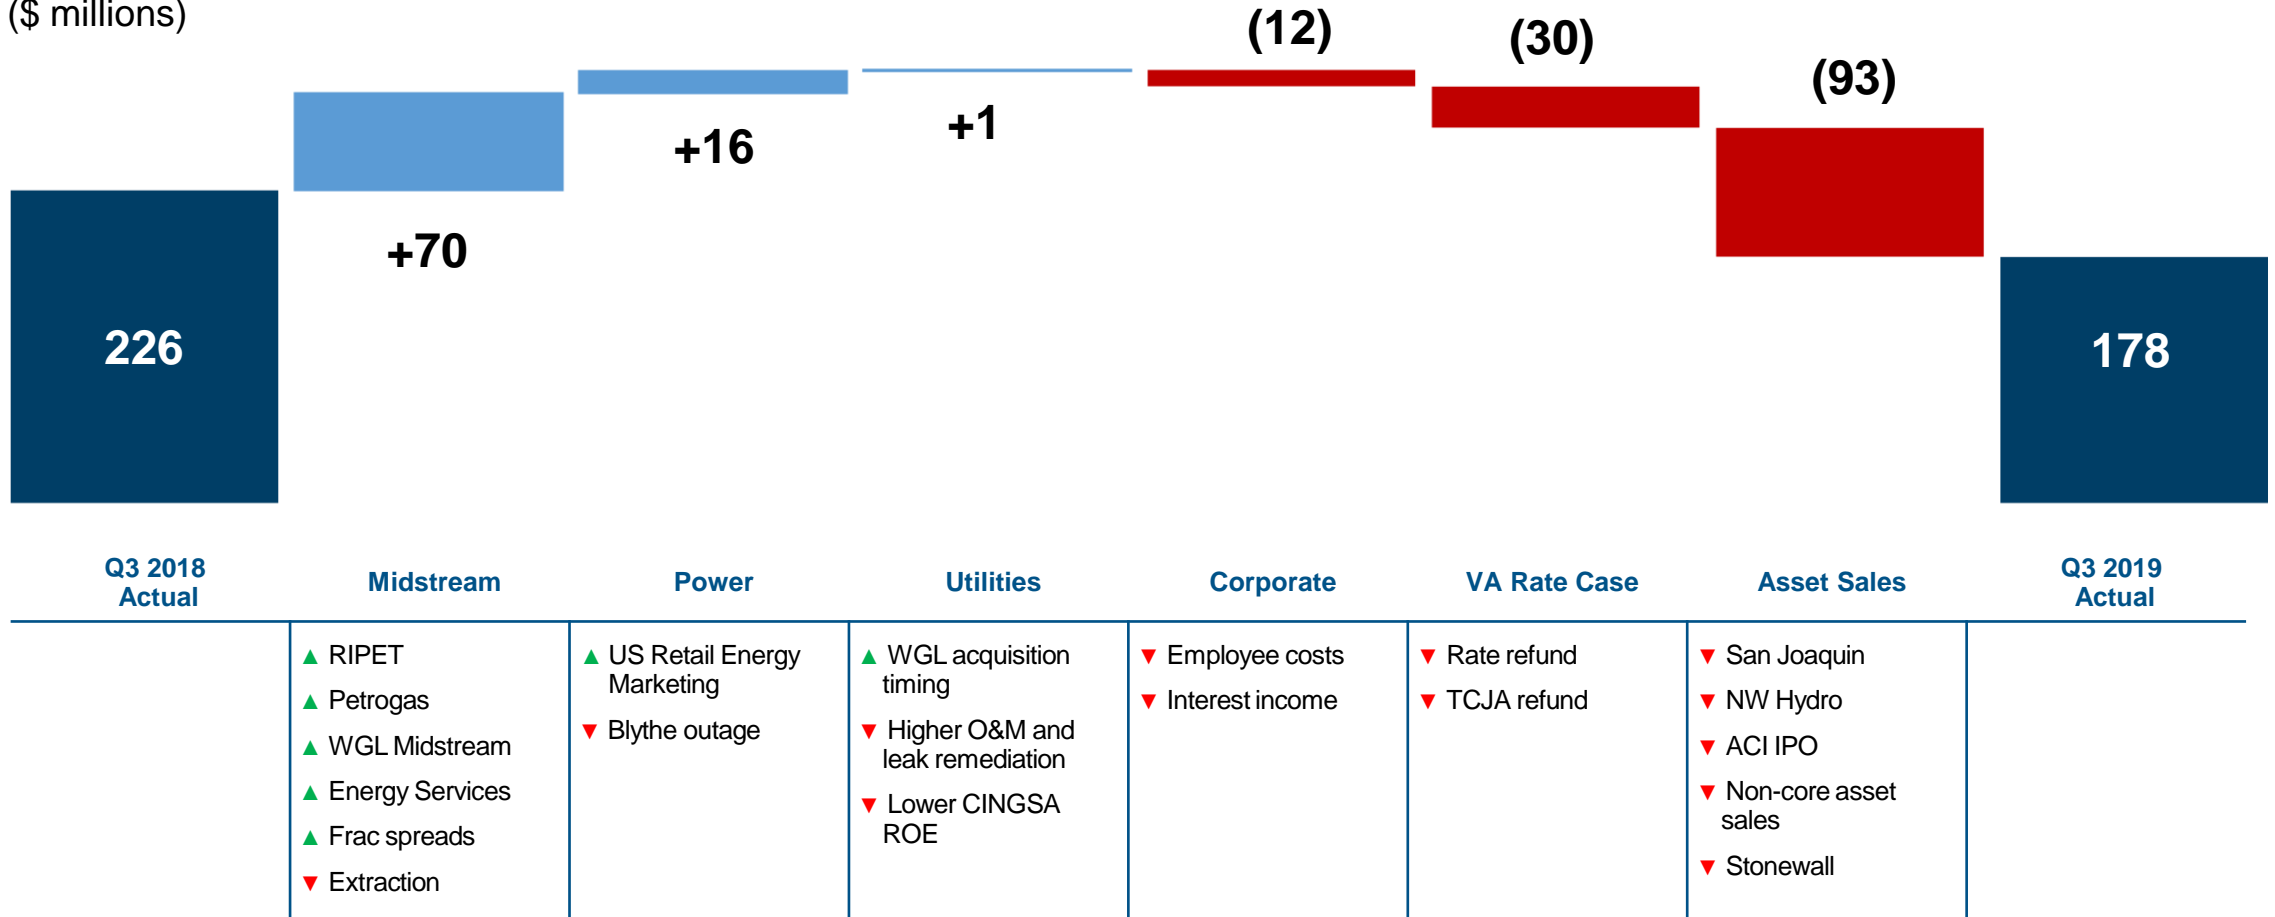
($ millions)

(12)

(30)

(93)

+16

+1

+70

226

178

Q3 2018 Actual

Midstream

Power

Utilities

Corporate

VA Rate Case

Asset Sales

Q3 2019 Actual

▲ RIPET
▲ Petrogas
▲ WGL Midstream
▲ Energy Services
▲ Frac spreads
▼ Extraction

▲ US Retail Energy Marketing
▼ Blythe outage

▲ WGL acquisition timing
▼ Higher O&M and leak remediation
▼ Lower CINGSA ROE

▼ Employee costs
▼ Interest income

▼ Rate refund
▼ TCJA refund

▼ San Joaquin
▼ NW Hydro
▼ ACI IPO
▼ Non-core asset sales
▼ Stonewall